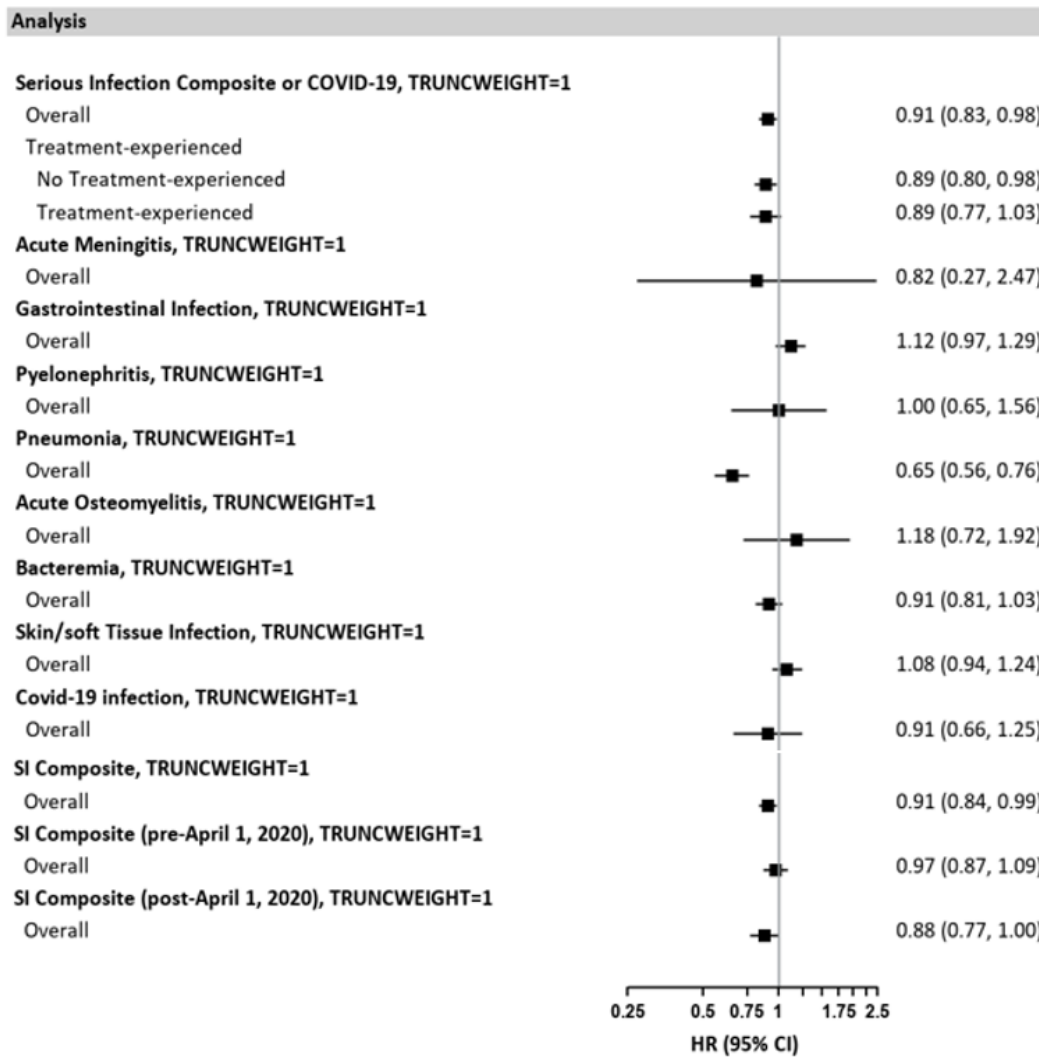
Analysis

Serious Infection Composite or COVID-19, TRUNCWEIGHT=1
Overall 0.91 (0.83, 0.98)
Treatment-experienced
No Treatment-experienced 0.89 (0.80, 0.98)
Treatment-experienced 0.89 (0.77, 1.03)
Acute Meningitis, TRUNCWEIGHT=1
Overall 0.82 (0.27, 2.47)
Gastrointestinal Infection, TRUNCWEIGHT=1
Overall 1.12 (0.97, 1.29)
Pyelonephritis, TRUNCWEIGHT=1
Overall 1.00 (0.65, 1.56)
Pneumonia, TRUNCWEIGHT=1
Overall 0.65 (0.56, 0.76)
Acute Osteomyelitis, TRUNCWEIGHT=1
Overall 1.18 (0.72, 1.92)
Bacteremia, TRUNCWEIGHT=1
Overall 0.91 (0.81, 1.03)
Skin/soft Tissue Infection, TRUNCWEIGHT=1
Overall 1.08 (0.94, 1.24)
Covid-19 infection, TRUNCWEIGHT=1
Overall 0.91 (0.66, 1.25)
SI Composite, TRUNCWEIGHT=1
Overall 0.91 (0.84, 0.99)
SI Composite (pre-April 1, 2020), TRUNCWEIGHT=1
Overall 0.97 (0.87, 1.09)
SI Composite (post-April 1, 2020), TRUNCWEIGHT=1
Overall 0.88 (0.77, 1.00)

0.25 0.5 0.75 1 1.75 2.5
HR (95% CI)